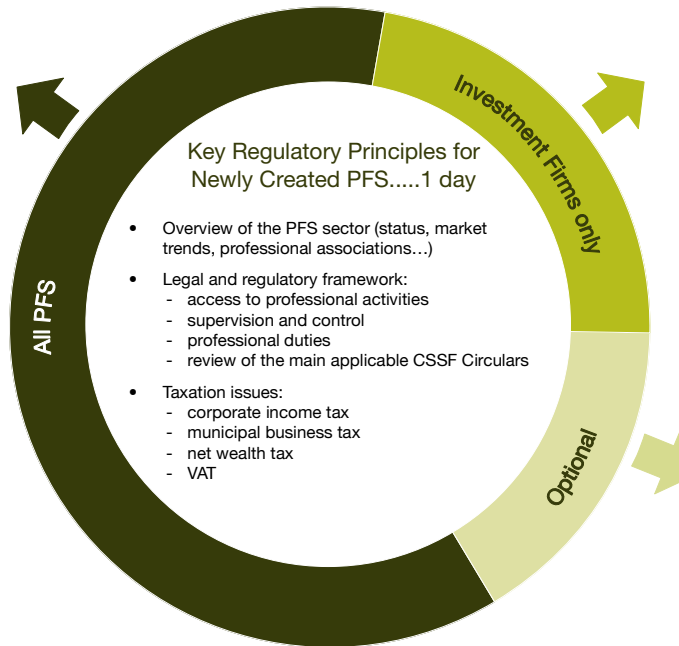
All PFS

Investment Firms only

Optional

Key Regulatory Principles for Newly Created PFS.....1 day

- Overview of the PFS sector (status, market trends, professional associations…)
- Legal and regulatory framework:
  - access to professional activities
  - supervision and control
  - professional duties
  - review of the main applicable CSSF Circulars
- Taxation issues:
  - corporate income tax
  - municipal business tax
  - net wealth tax
  - VAT